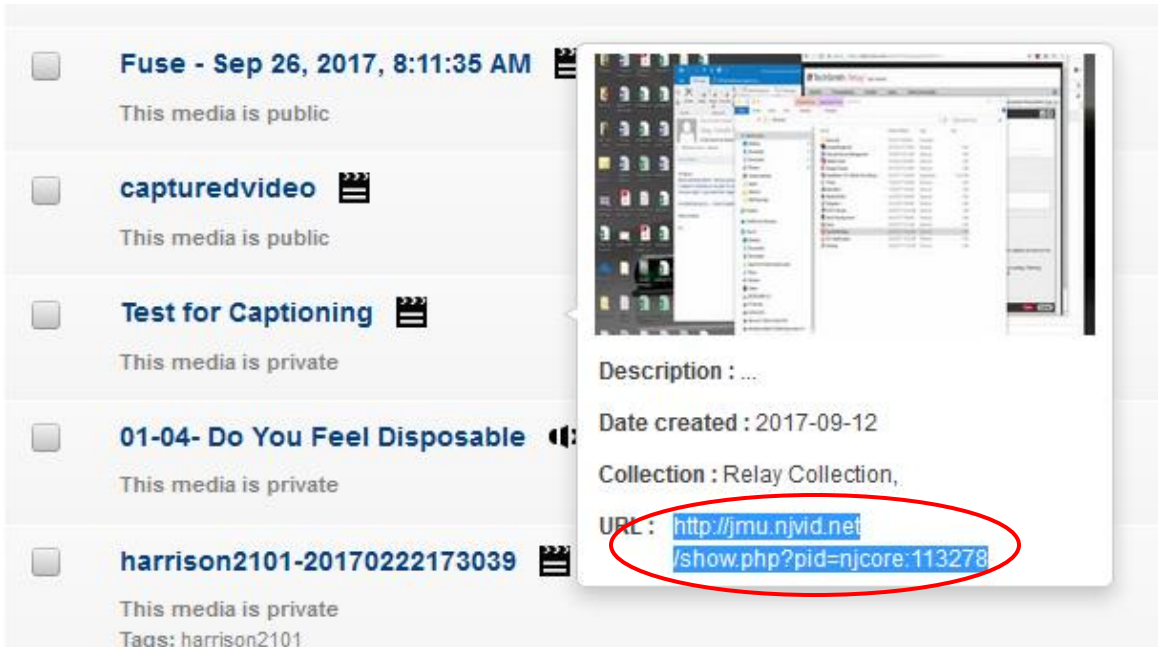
Fuse - Sep 26, 2017, 8:11:35 AM

This media is public

capturedvideo

This media is public

Test for Captioning

This media is private

01-04- Do You Feel Disposable

This media is private

harrison2101-20170222173039

This media is private

Tags: harrison2101

Description : ...

Date created : 2017-09-12

Collection : Relay Collection,

URL : http://jmu.njvid.net/show.php?pid=njcore:113278